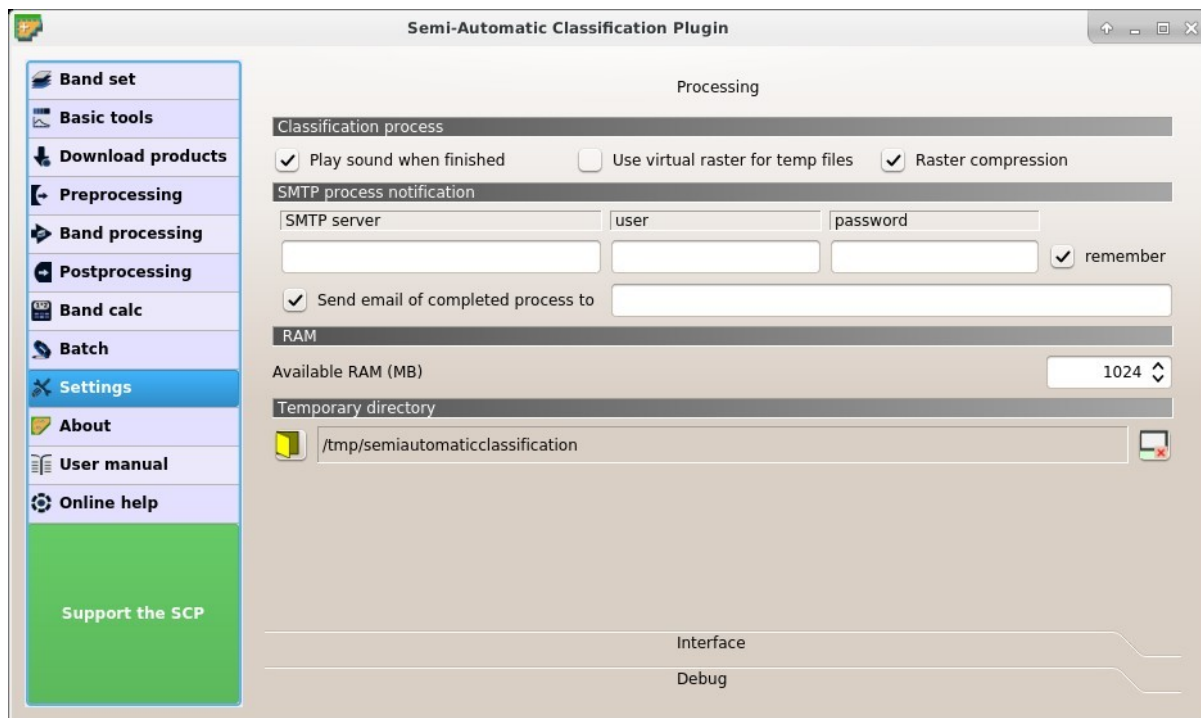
Semi-Automatic Classification Plugin

Band set
Basic tools
Download products
Preprocessing
Band processing
Postprocessing
Band calc
Batch
Settings
About
User manual
Online help

Support the SCP

Processing

Classification process

Play sound when finished
Use virtual raster for temp files
Raster compression

SMTP process notification

SMTP server
user
password
remember

Send email of completed process to

RAM

Available RAM (MB)
1024

Temporary directory

/tmp/semiautomaticclassification

Interface

Debug